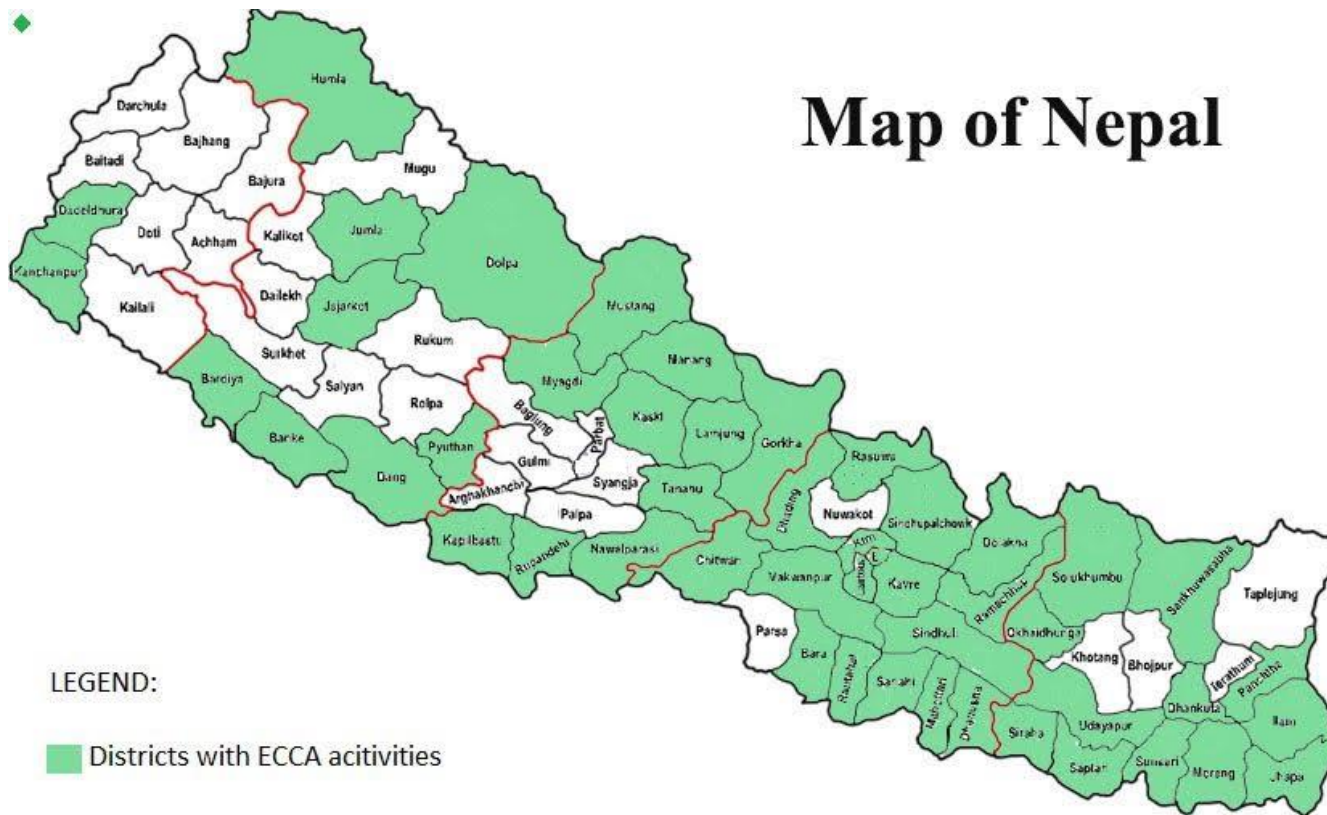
Map of Nepal

Humla
Darchula
Bajhang
Baitadi
Bajura
Mugu
Dadeldhura
Doti
Achham
Kalikot
Jumla
Kanchanpur
Dolpa
Kailali
Dailekh
Jajarkot
Mustang
Surkhet
Rukum
Manang
Bardiya
Salyan
Myagdi
Rolpa
Baglung
Parbat
Kaski
Lamjung
Banke
Pyuthan
Gulmi
Gorkha
Dang
Arghakhanchi
Syangja
Tanahu
Rasuwa
Dhading
Nuwakot
Palpa
Sindhupalchowk
Kapilbastu
Rupandehi
Nawalparasi
Ktm
L
Dolakha
Chitwan
Makwanpur
Lalitpur
Bhaktapur
Kavre
Solukhumbu
Sankhuwasabha
Taplejung
Ramechhap
Parsa
Okhaldhunga
Sindhuli
Khotang
Bhojpur
Bara
Rautahat
Sarlahi
Terathum
Panchthar
Mahottari
Dhanusha
Dhankuta
Ilam
Siraha
Udayapur
Saptari
Sunsari
Morang
Jhapa

LEGEND:

Districts with ECCA acitivities